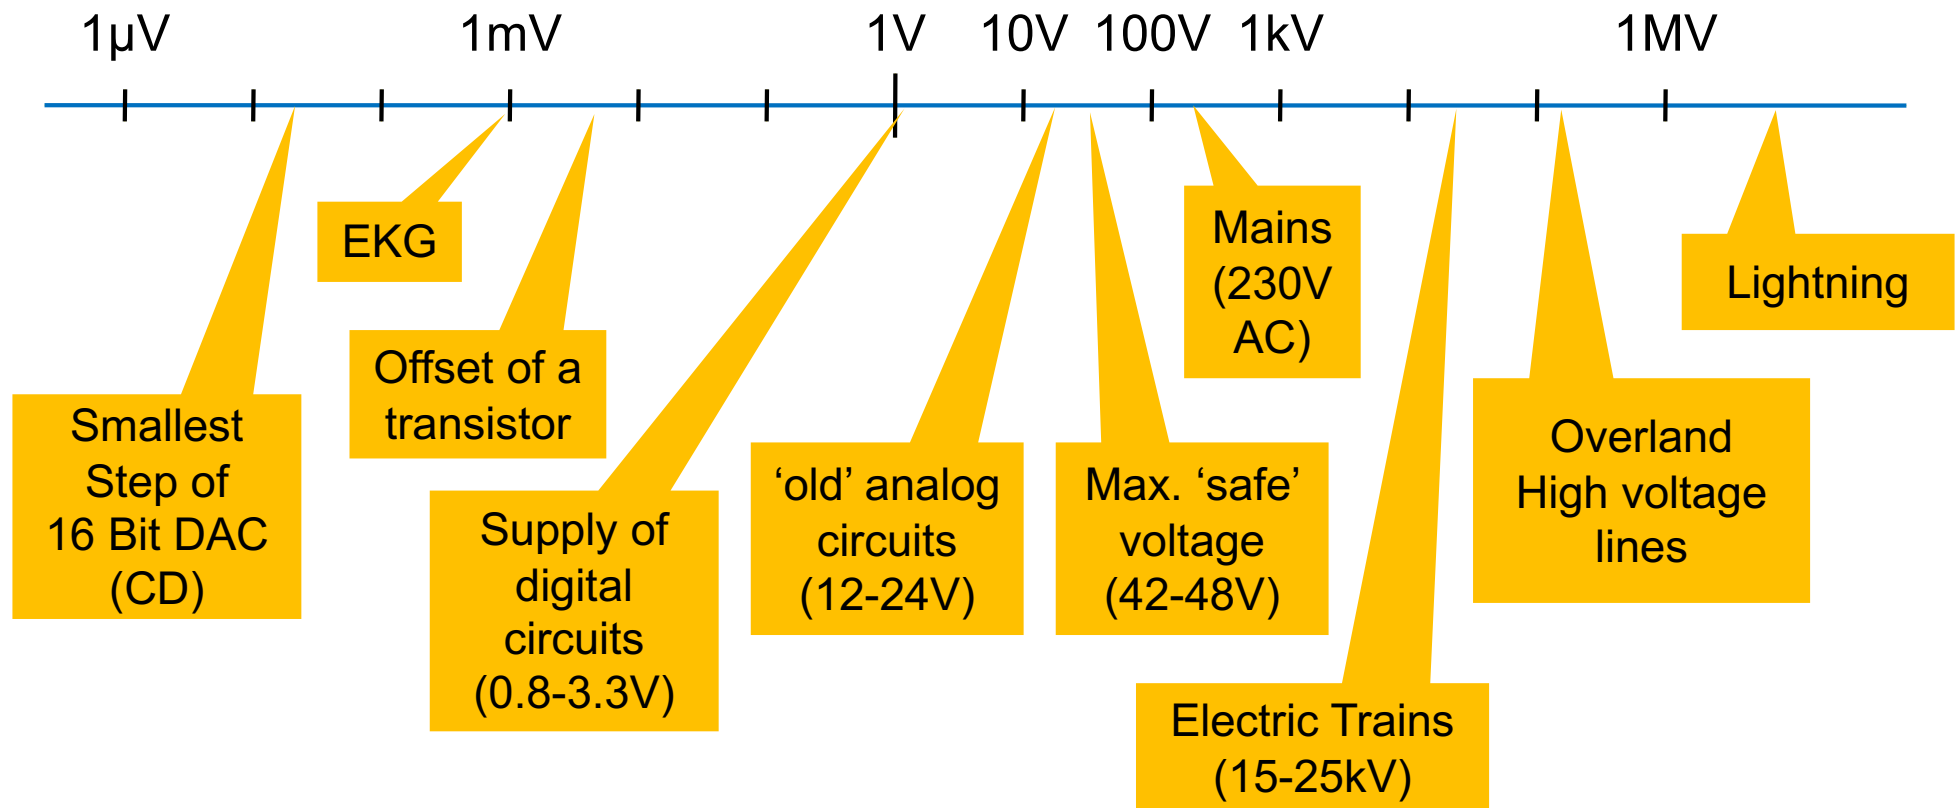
1µV 1mV 1V 10V 100V 1kV 1MV

EKG

Mains (230V AC)

Lightning

Offset of a transistor

Smallest Step of 16 Bit DAC (CD)

Supply of digital circuits (0.8-3.3V)

‘old’ analog circuits (12-24V)

Max. ‘safe’ voltage (42-48V)

Overland High voltage lines

Electric Trains (15-25kV)